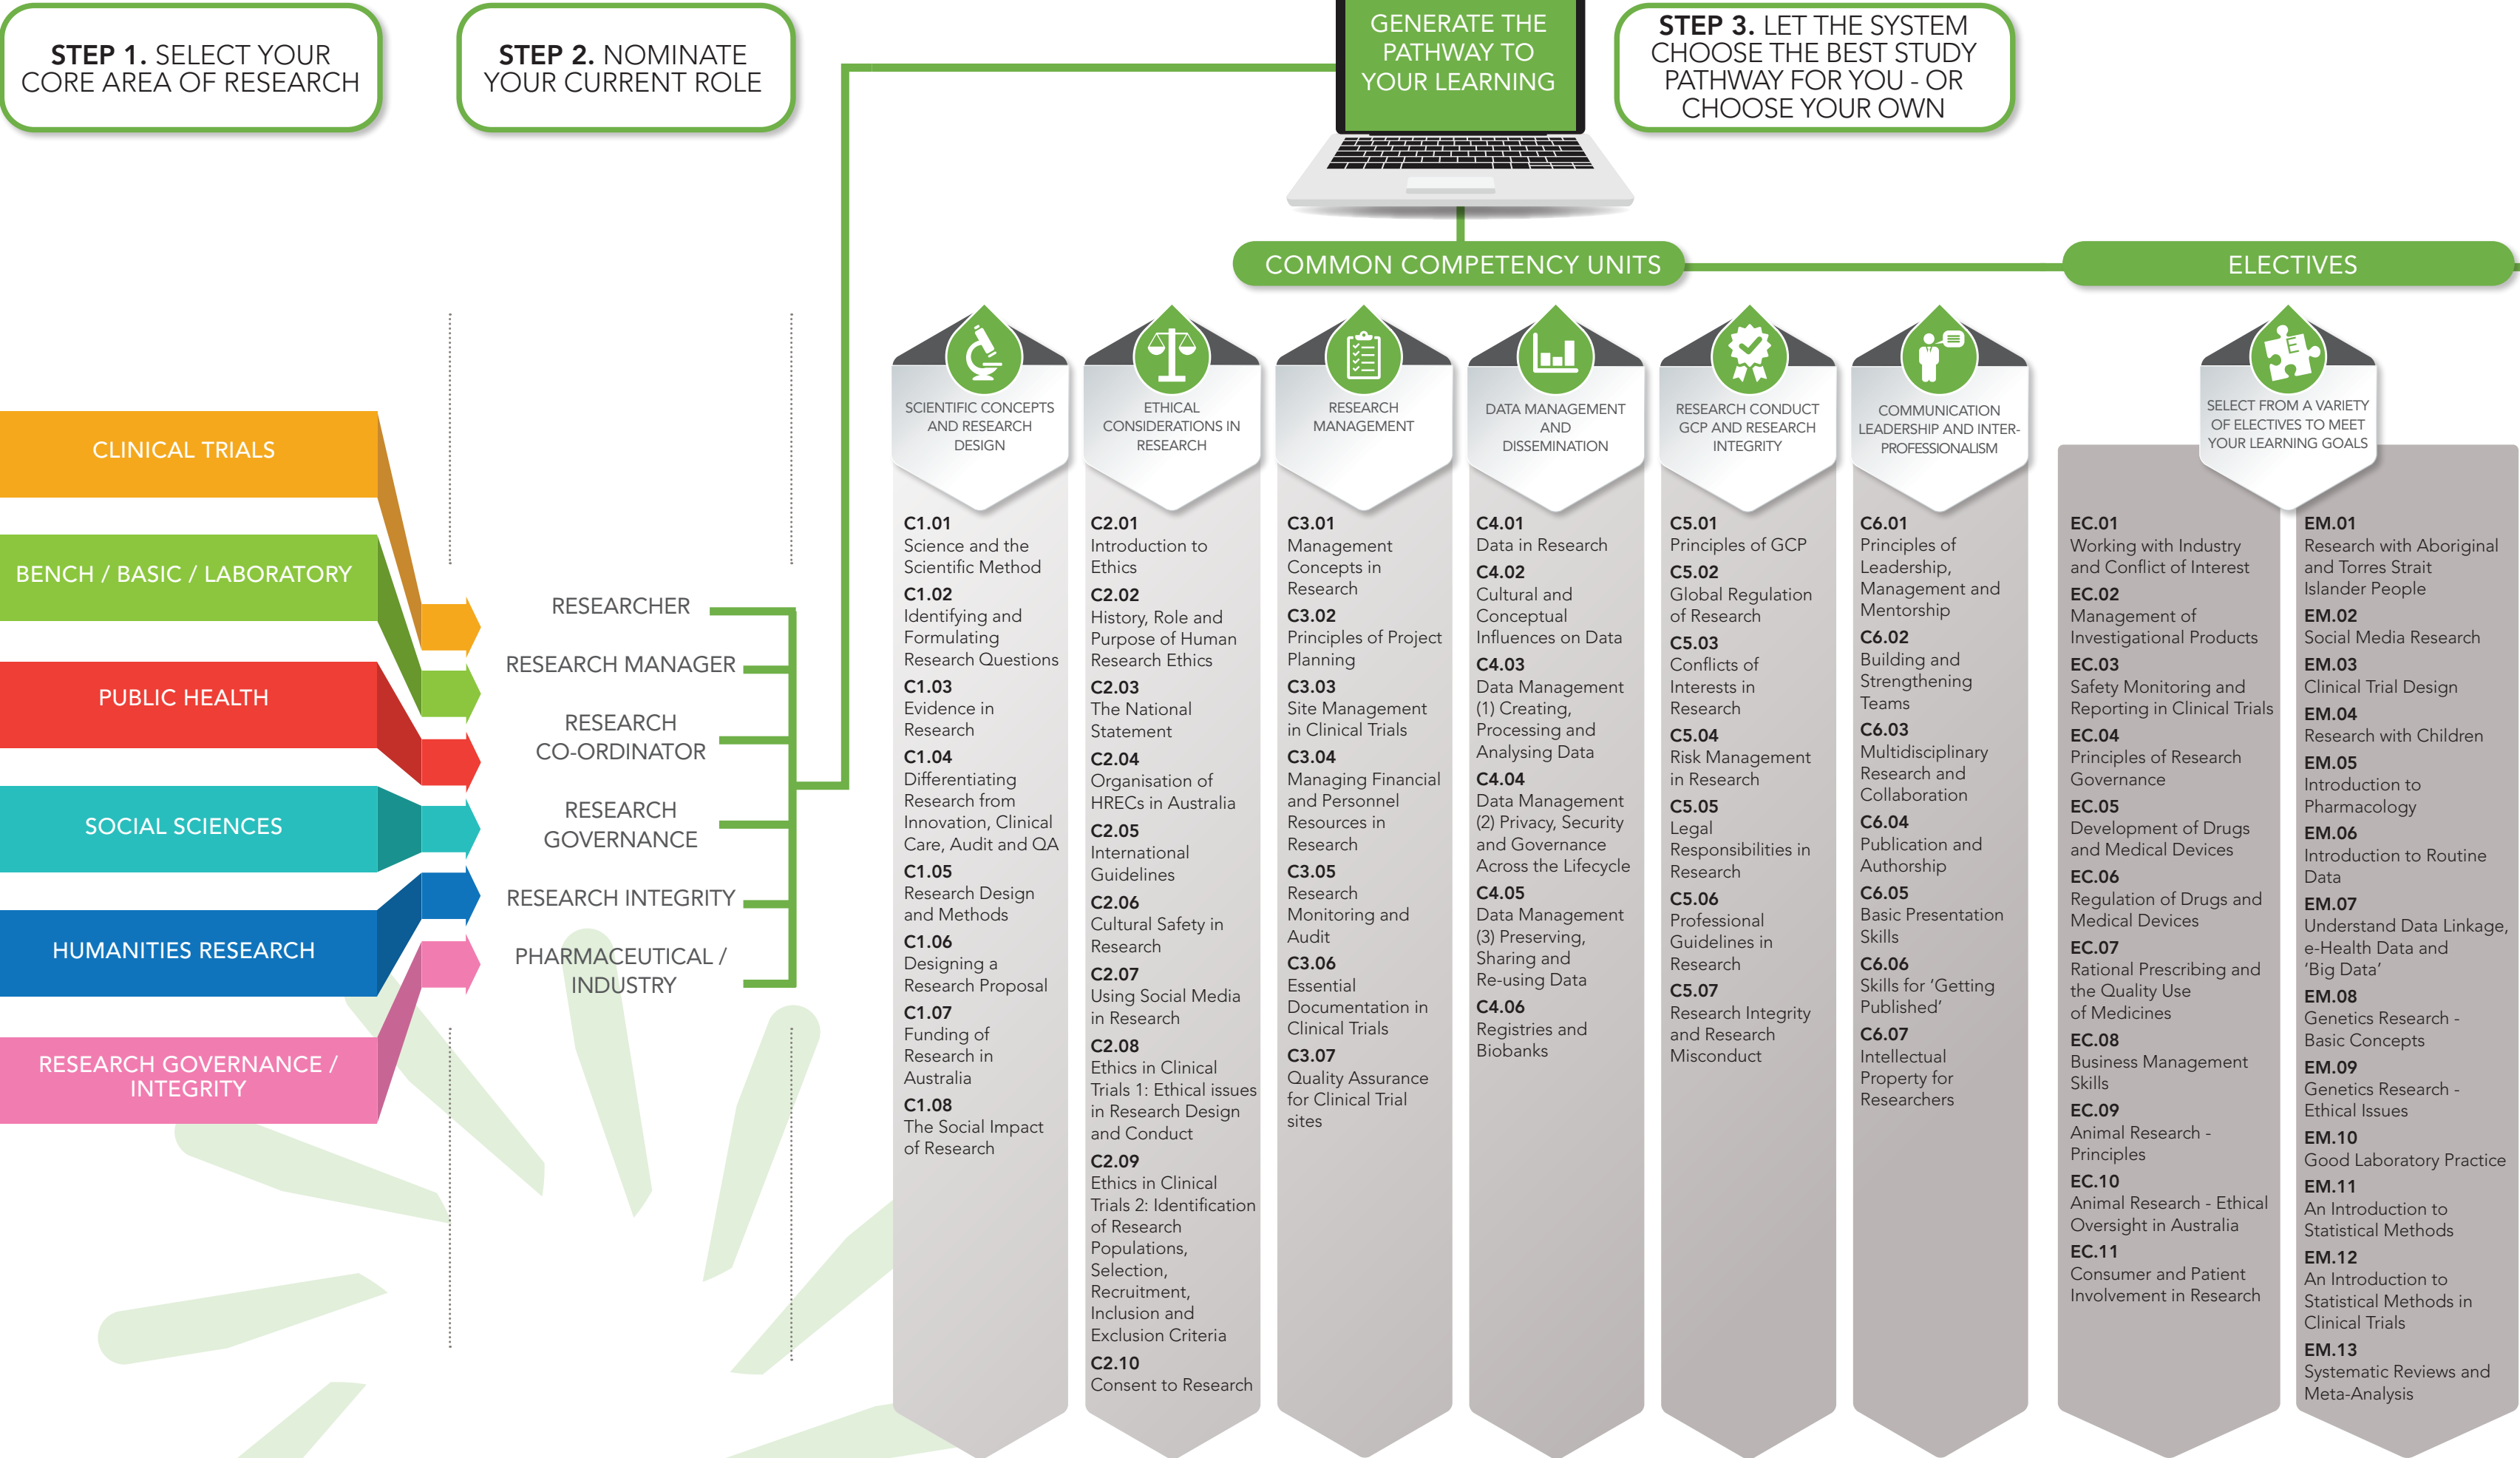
STEP 1. SELECT YOUR CORE AREA OF RESEARCH

STEP 2. NOMINATE YOUR CURRENT ROLE

GENERATE THE PATHWAY TO YOUR LEARNING

STEP 3. LET THE SYSTEM CHOOSE THE BEST STUDY PATHWAY FOR YOU - OR CHOOSE YOUR OWN

COMMON COMPETENCY UNITS

ELECTIVES

CLINICAL TRIALS
BENCH / BASIC / LABORATORY
PUBLIC HEALTH
SOCIAL SCIENCES
HUMANITIES RESEARCH
RESEARCH GOVERNANCE / INTEGRITY

RESEARCHER
RESEARCH MANAGER
RESEARCH CO-ORDINATOR
RESEARCH GOVERNANCE
RESEARCH INTEGRITY
PHARMACEUTICAL / INDUSTRY

SCIENTIFIC CONCEPTS AND RESEARCH DESIGN

C1.01 Science and the Scientific Method
C1.02 Identifying and Formulating Research Questions
C1.03 Evidence in Research
C1.04 Differentiating Research from Innovation, Clinical Care, Audit and QA
C1.05 Research Design and Methods
C1.06 Designing a Research Proposal
C1.07 Funding of Research in Australia
C1.08 The Social Impact of Research

ETHICAL CONSIDERATIONS IN RESEARCH

C2.01 Introduction to Ethics
C2.02 History, Role and Purpose of Human Research Ethics
C2.03 The National Statement
C2.04 Organisation of HRECs in Australia
C2.05 International Guidelines
C2.06 Cultural Safety in Research
C2.07 Using Social Media in Research
C2.08 Ethics in Clinical Trials 1: Ethical issues in Research Design and Conduct
C2.09 Ethics in Clinical Trials 2: Identification of Research Populations, Selection, Recruitment, Inclusion and Exclusion Criteria
C2.10 Consent to Research

RESEARCH MANAGEMENT

C3.01 Management Concepts in Research
C3.02 Principles of Project Planning
C3.03 Site Management in Clinical Trials
C3.04 Managing Financial and Personnel Resources in Research
C3.05 Research Monitoring and Audit
C3.06 Essential Documentation in Clinical Trials
C3.07 Quality Assurance for Clinical Trial sites

DATA MANAGEMENT AND DISSEMINATION

C4.01 Data in Research
C4.02 Cultural and Conceptual Influences on Data
C4.03 Data Management (1) Creating, Processing and Analysing Data
C4.04 Data Management (2) Privacy, Security and Governance Across the Lifecycle
C4.05 Data Management (3) Preserving, Sharing and Re-using Data
C4.06 Registries and Biobanks

RESEARCH CONDUCT GCP AND RESEARCH INTEGRITY

C5.01 Principles of GCP
C5.02 Global Regulation of Research
C5.03 Conflicts of Interests in Research
C5.04 Risk Management in Research
C5.05 Legal Responsibilities in Research
C5.06 Professional Guidelines in Research
C5.07 Research Integrity and Research Misconduct

COMMUNICATION LEADERSHIP AND INTER-PROFESSIONALISM

C6.01 Principles of Leadership, Management and Mentorship
C6.02 Building and Strengthening Teams
C6.03 Multidisciplinary Research and Collaboration
C6.04 Publication and Authorship
C6.05 Basic Presentation Skills
C6.06 Skills for ‘Getting Published’
C6.07 Intellectual Property for Researchers

SELECT FROM A VARIETY OF ELECTIVES TO MEET YOUR LEARNING GOALS

EC.01 Working with Industry and Conflict of Interest
EC.02 Management of Investigational Products
EC.03 Safety Monitoring and Reporting in Clinical Trials
EC.04 Principles of Research Governance
EC.05 Development of Drugs and Medical Devices
EC.06 Regulation of Drugs and Medical Devices
EC.07 Rational Prescribing and the Quality Use of Medicines
EC.08 Business Management Skills
EC.09 Animal Research - Principles
EC.10 Animal Research - Ethical Oversight in Australia
EC.11 Consumer and Patient Involvement in Research

EM.01 Research with Aboriginal and Torres Strait Islander People
EM.02 Social Media Research
EM.03 Clinical Trial Design
EM.04 Research with Children
EM.05 Introduction to Pharmacology
EM.06 Introduction to Routine Data
EM.07 Understand Data Linkage, e-Health Data and ‘Big Data’
EM.08 Genetics Research - Basic Concepts
EM.09 Genetics Research - Ethical Issues
EM.10 Good Laboratory Practice
EM.11 An Introduction to Statistical Methods
EM.12 An Introduction to Statistical Methods in Clinical Trials
EM.13 Systematic Reviews and Meta-Analysis